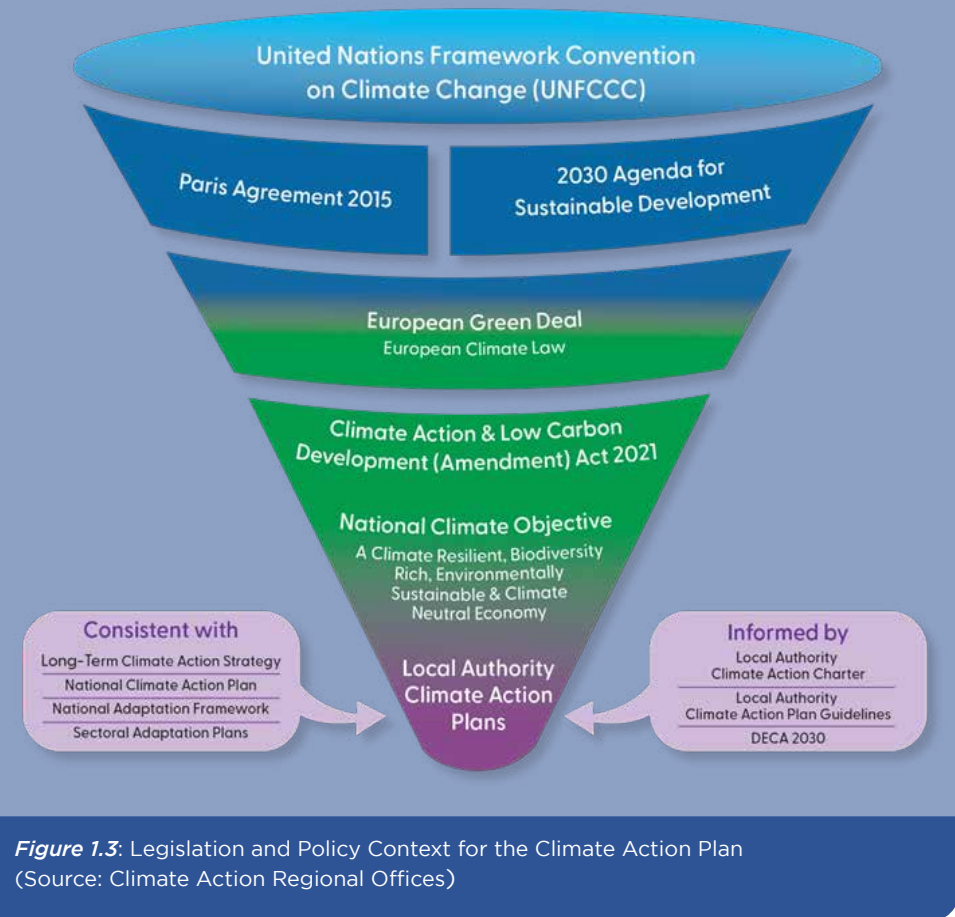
United Nations Framework Convention on Climate Change (UNFCCC)

Paris Agreement 2015

2030 Agenda for Sustainable Development

European Green Deal
European Climate Law

Climate Action & Low Carbon Development (Amendment) Act 2021

National Climate Objective
A Climate Resilient, Biodiversity Rich, Environmentally Sustainable & Climate Neutral Economy

Local Authority Climate Action Plans

Consistent with
Long-Term Climate Action Strategy
National Climate Action Plan
National Adaptation Framework
Sectoral Adaptation Plans

Informed by
Local Authority Climate Action Charter
Local Authority Climate Action Plan Guidelines
DECA 2030

*Figure 1.3*: Legislation and Policy Context for the Climate Action Plan (Source: Climate Action Regional Offices)